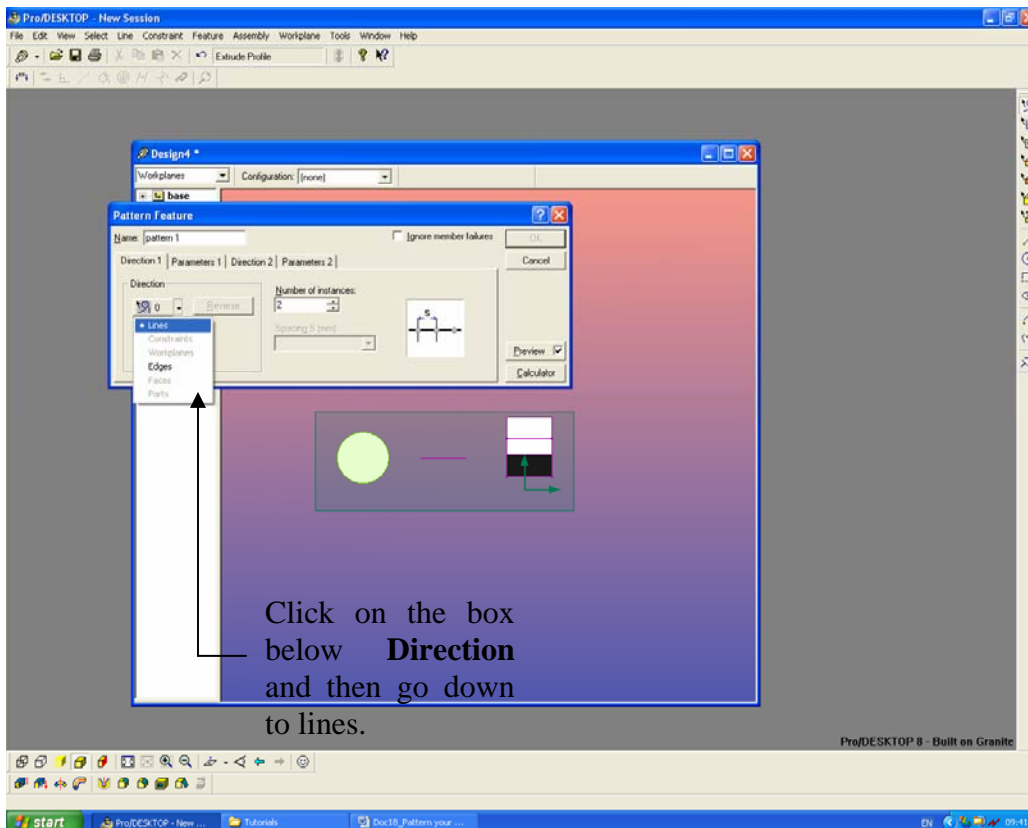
Pro/DESKTOP - New Session

File Edit View Select Line Constraint Feature Assembly Workplane Tools Window Help

Extrude Profile

Design4 *

Workplanes

Configuration: [none]

base

Pattern Feature

Name: pattern 1

Ignore member failures

OK

Cancel

Direction 1 | Parameters 1 | Direction 2 | Parameters 2

Direction

0

Reverse

Number of instances:

2

Spacing S [mm]

S

Lines
Constraints
Workplanes
Edges
Faces
Parts

Preview

Calculator

Click on the box below **Direction** and then go down to lines.

Pro/DESKTOP 8 - Built on Granite

start

Pro/DESKTOP - New ...

Tutorials

Doc18_Pattern your ...

EN 09:41